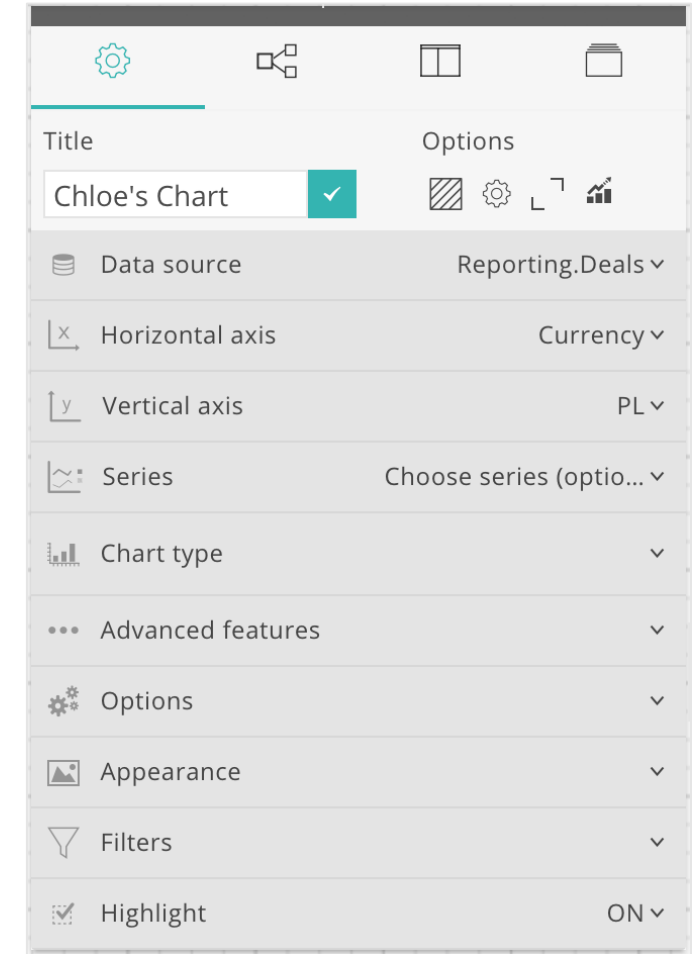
Title

Options

Chloe's Chart

Data source
Reporting.Deals

Horizontal axis
Currency

Vertical axis
PL

Series
Choose series (optio...

Chart type

Advanced features

Options

Appearance

Filters

Highlight
ON